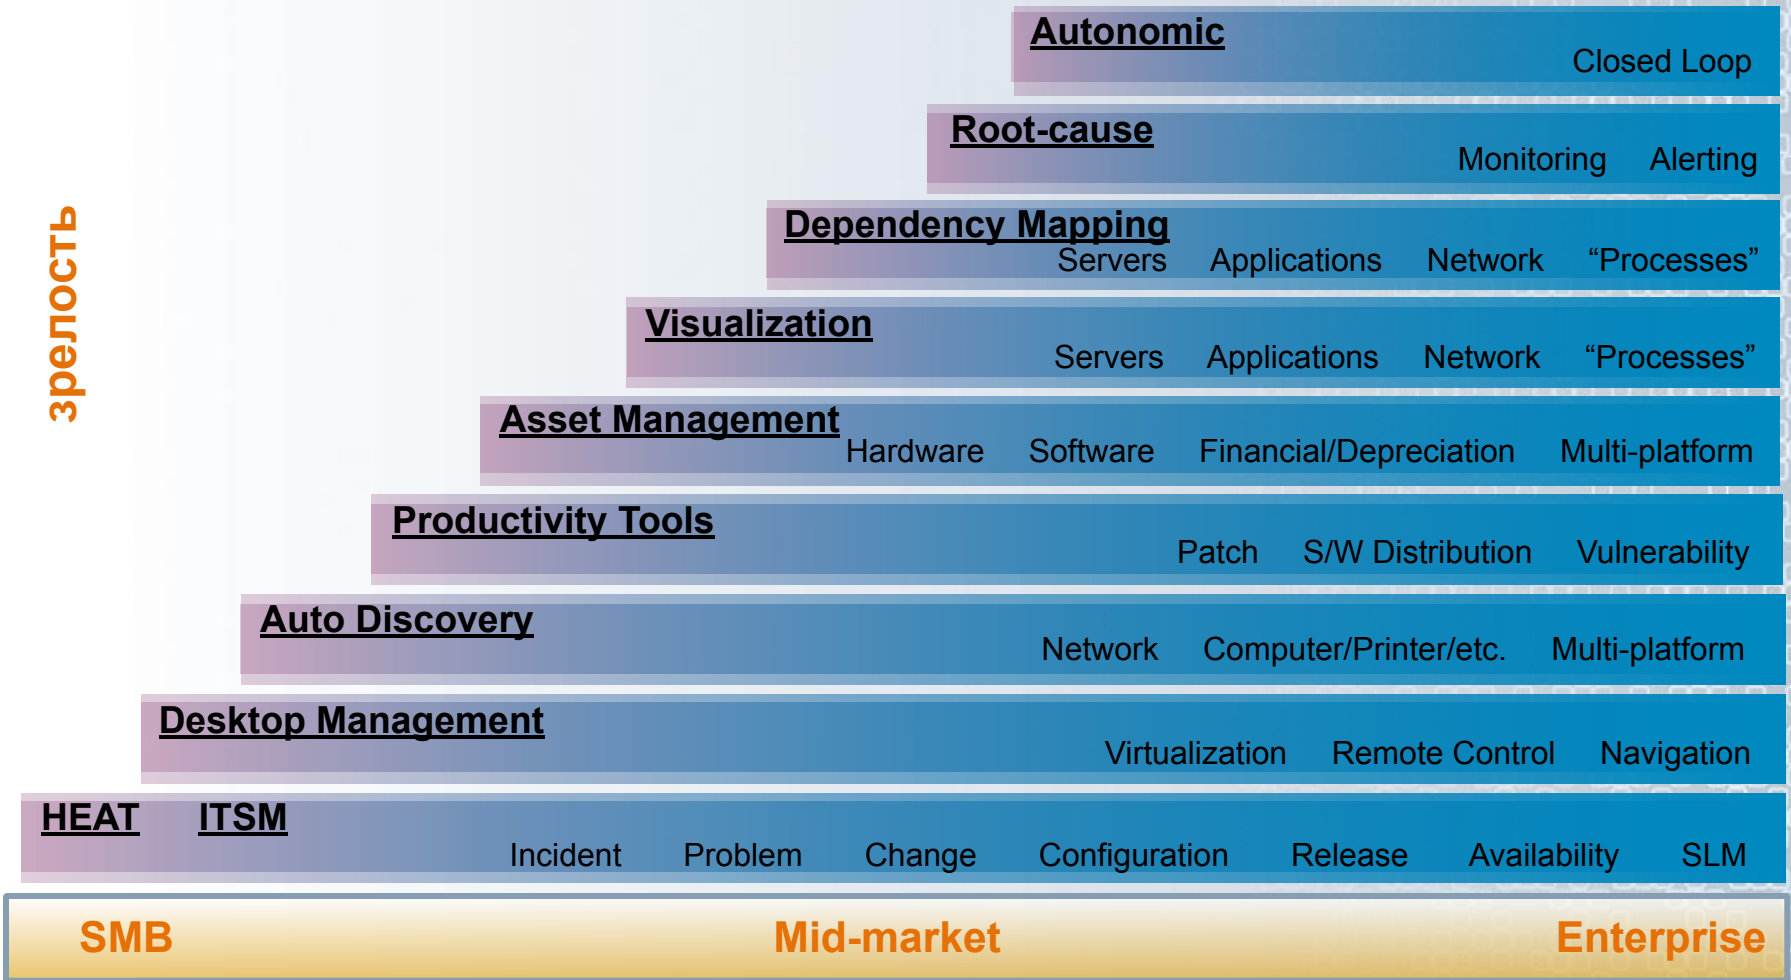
зрелость

Autonomic
Closed Loop

Root-cause
Monitoring Alerting

Dependency Mapping
Servers Applications Network “Processes”

Visualization
Servers Applications Network “Processes”

Asset Management
Hardware Software Financial/Depreciation Multi-platform

Productivity Tools
Patch S/W Distribution Vulnerability

Auto Discovery
Network Computer/Printer/etc. Multi-platform

Desktop Management
Virtualization Remote Control Navigation

HEAT ITSM
Incident Problem Change Configuration Release Availability SLM

SMB Mid-market Enterprise